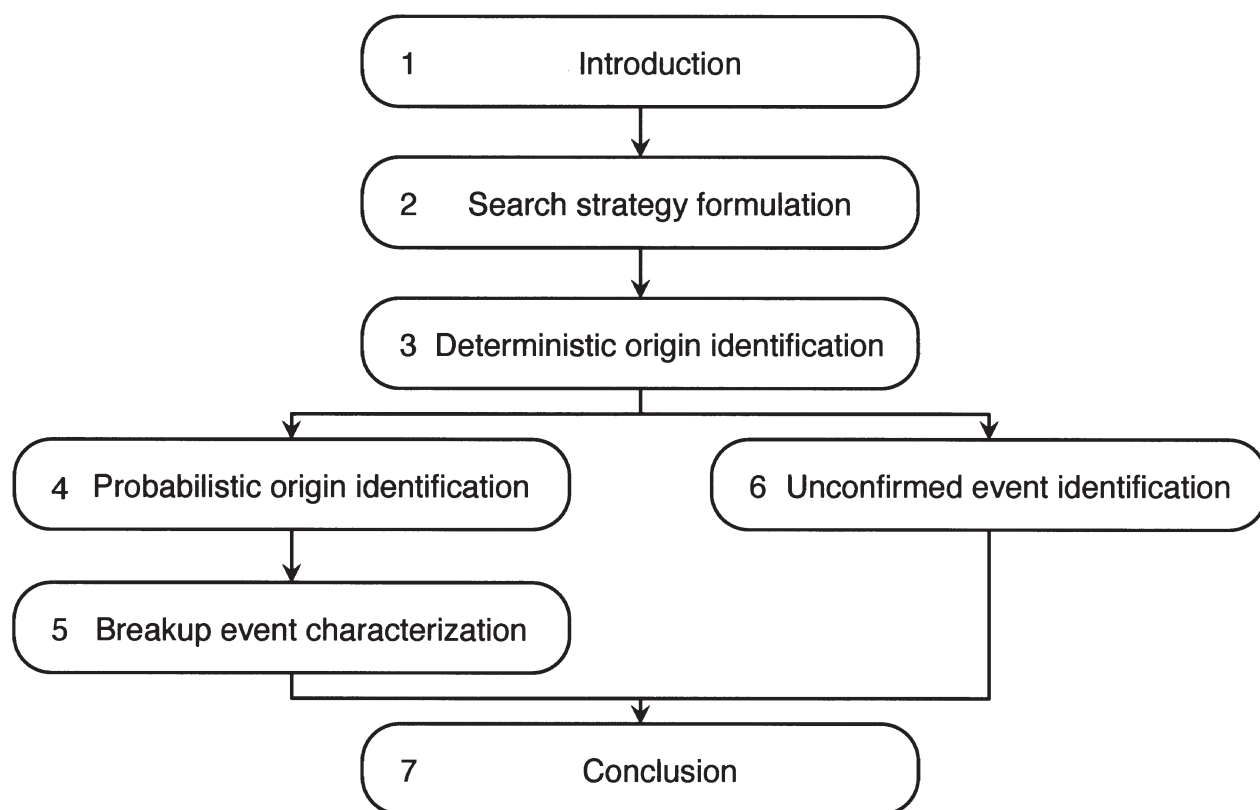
1 Introduction

2 Search strategy formulation

3 Deterministic origin identification

4 Probabilistic origin identification

6 Unconfirmed event identification

5 Breakup event characterization

7 Conclusion